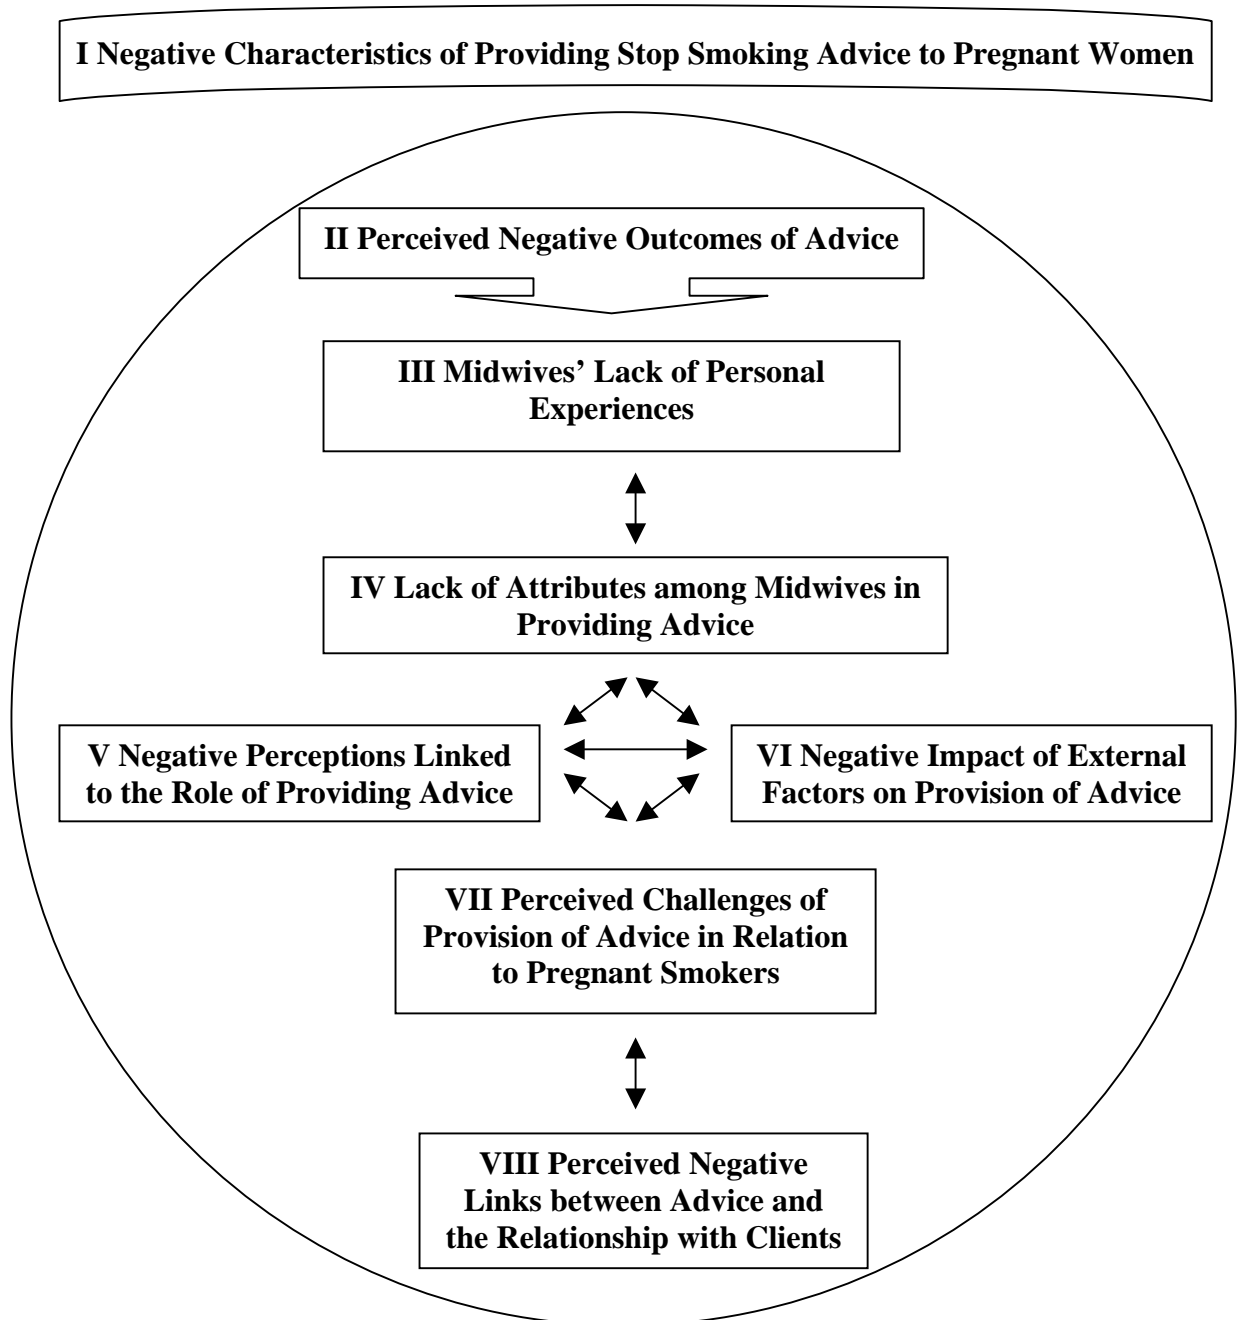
I Negative Characteristics of Providing Stop Smoking Advice to Pregnant Women

II Perceived Negative Outcomes of Advice

III Midwives' Lack of Personal Experiences

IV Lack of Attributes among Midwives in Providing Advice

V Negative Perceptions Linked to the Role of Providing Advice

VI Negative Impact of External Factors on Provision of Advice

VII Perceived Challenges of Provision of Advice in Relation to Pregnant Smokers

VIII Perceived Negative Links between Advice and the Relationship with Clients